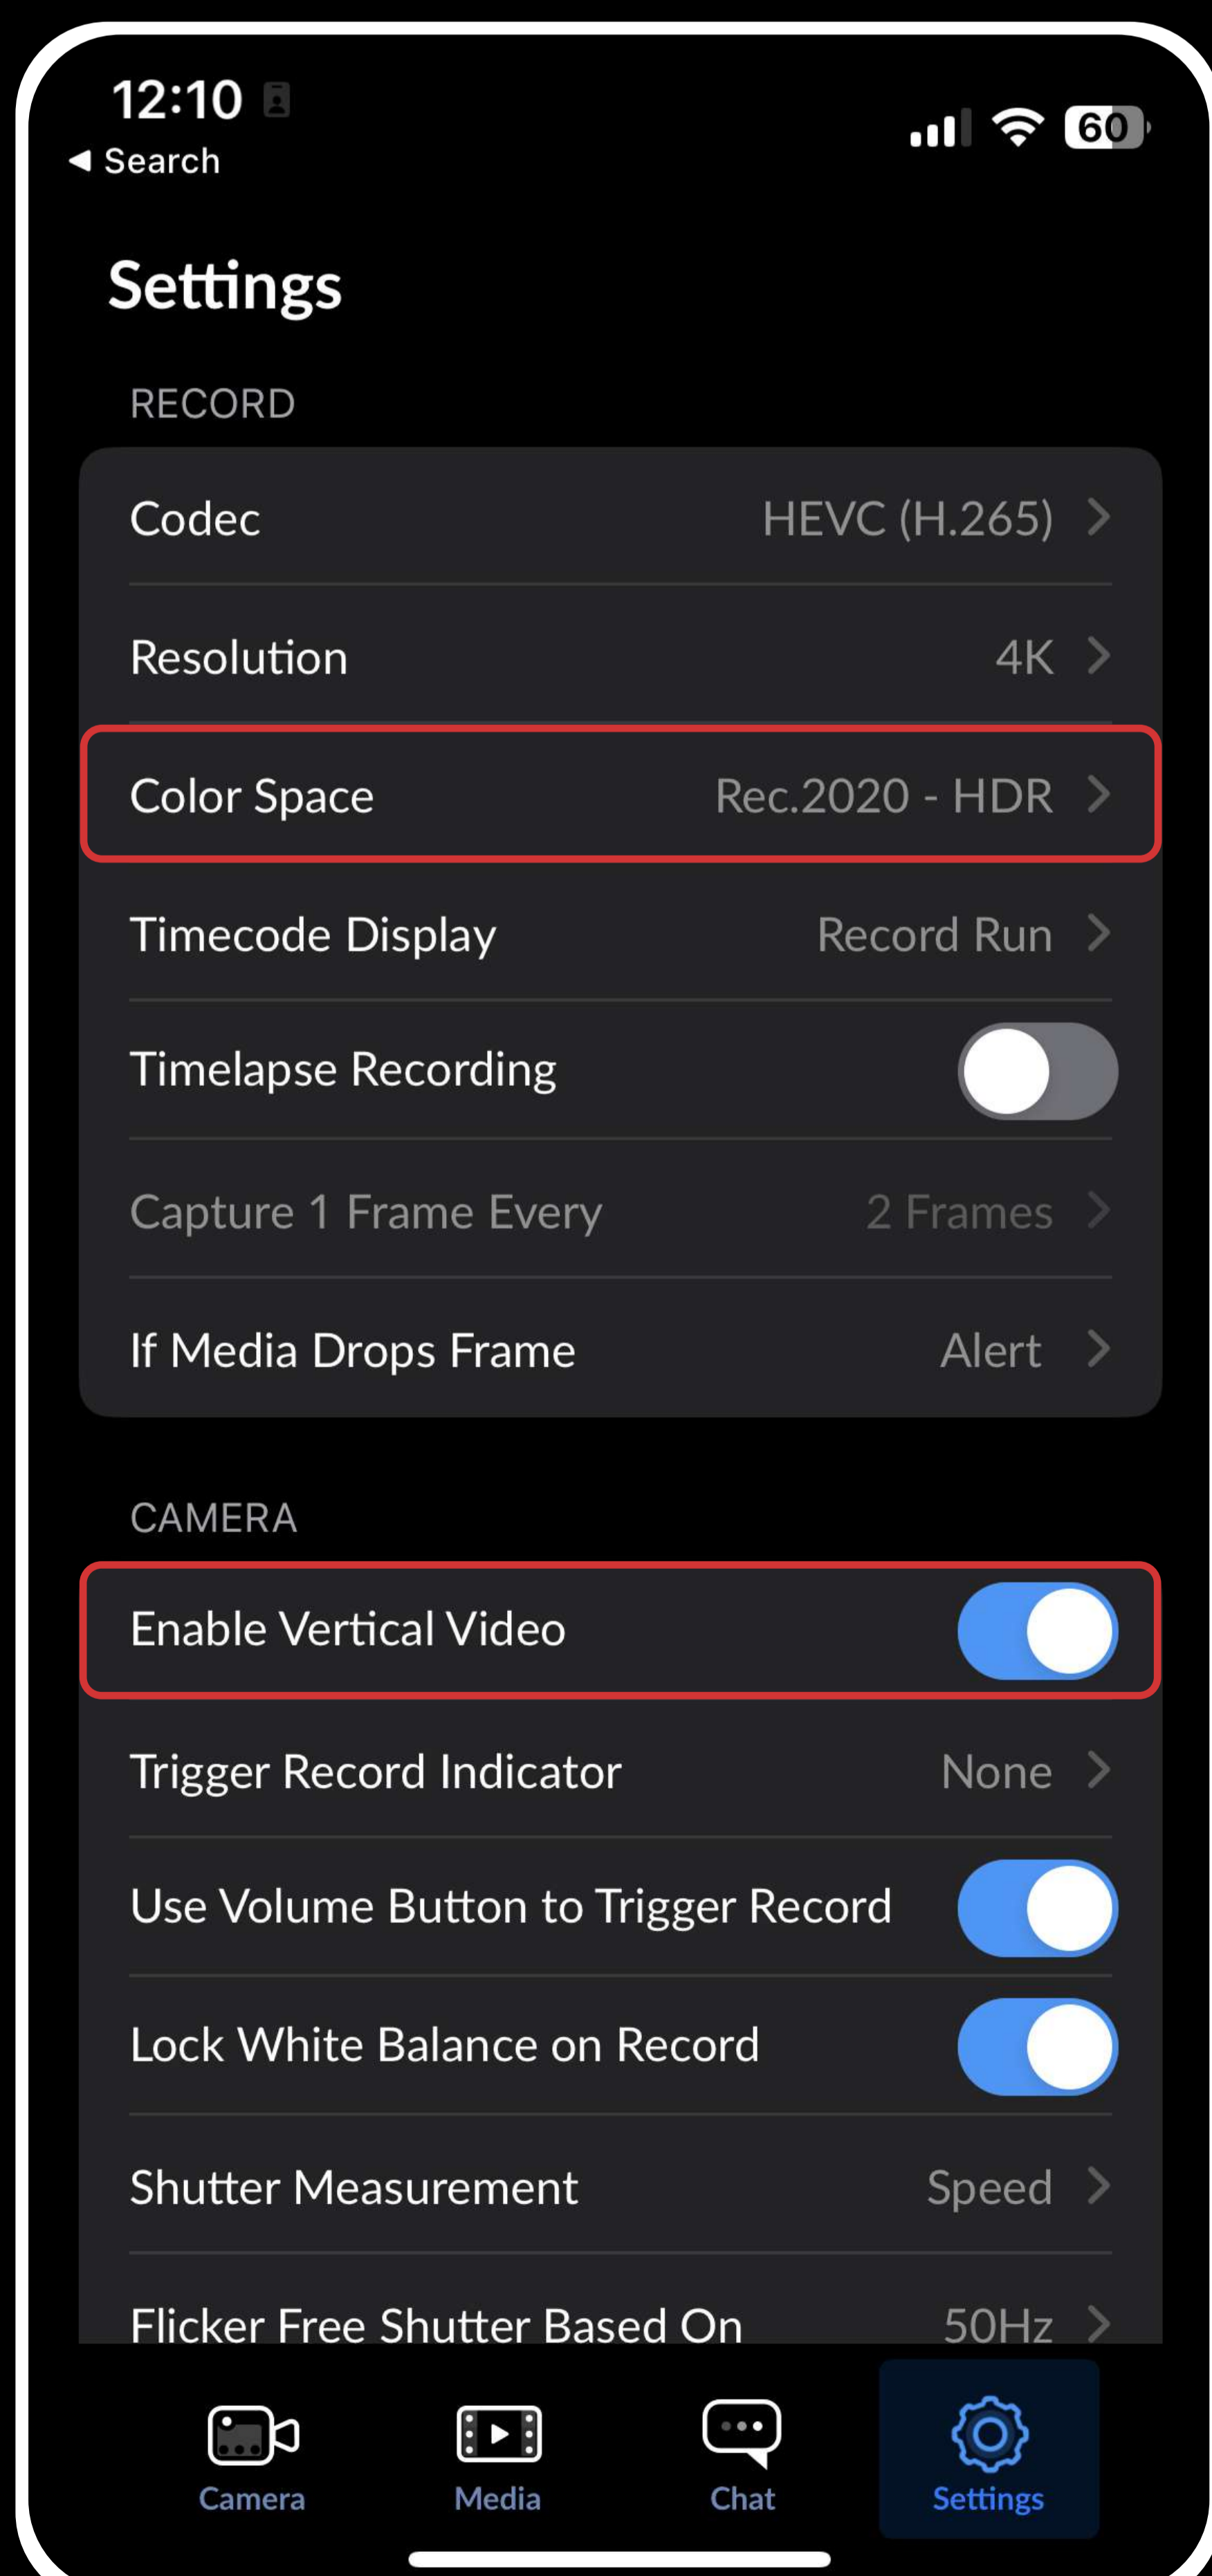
12:10
◀ Search
60

Settings

RECORD

Codec HEVC (H.265)

Resolution 4K

Color Space Rec.2020 - HDR

Timecode Display Record Run

Timelapse Recording

Capture 1 Frame Every 2 Frames

If Media Drops Frame Alert

CAMERA

Enable Vertical Video

Trigger Record Indicator None

Use Volume Button to Trigger Record

Lock White Balance on Record

Shutter Measurement Speed

Flicker Free Shutter Based On 50Hz

Camera Media Chat Settings